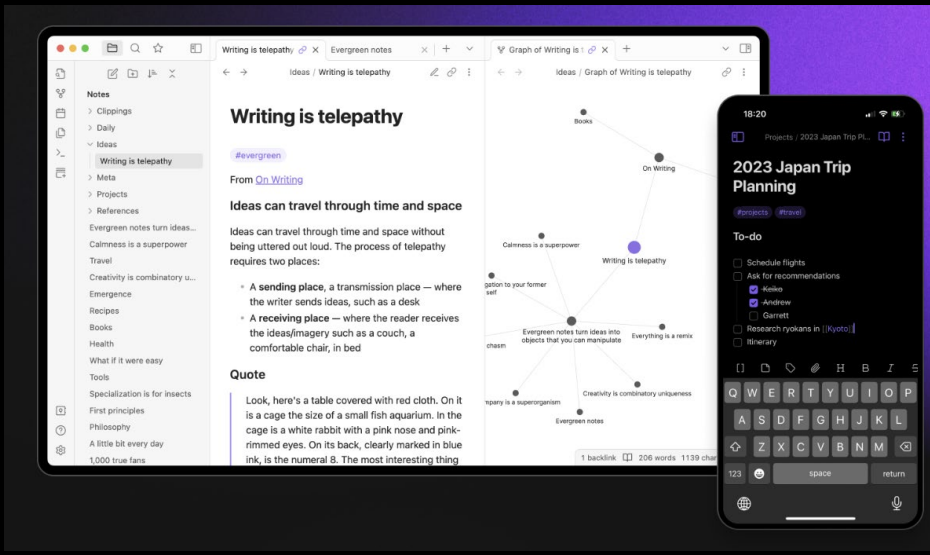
Writing is telepathy

Evergreen notes

Graph of Writing is t

Notes

Clippings

Daily

Ideas

Writing is telepathy

Meta

Projects

References

Evergreen notes turn ideas...

Calmness is a superpower

Travel

Creativity is combinatory u...

Emergence

Recipes

Books

Health

What if it were easy

Tools

Specialization is for insects

First principles

Philosophy

A little bit every day

1,000 true fans

Ideas / Writing is telepathy

Writing is telepathy

#evergreen

From On Writing

Ideas can travel through time and space

Ideas can travel through time and space without being uttered out loud. The process of telepathy requires two places:

- A sending place, a transmission place — where the writer sends ideas, such as a desk
- A receiving place — where the reader receives the ideas/imagery such as a couch, a comfortable chair, in bed

Quote

Look, here's a table covered with red cloth. On it is a cage the size of a small fish aquarium. In the cage is a white rabbit with a pink nose and pink-rimmed eyes. On its back, clearly marked in blue ink, is the numeral 8. The most interesting thing

Ideas / Graph of Writing is telepathy

Books

On Writing

Calmness is a superpower

Writing is telepathy

gation to your former self

Evergreen notes turn ideas into objects that you can manipulate

Everything is a remix

chasm

Creativity is combinatory uniqueness

mpany is a superorganism

Evergreen notes

1 backlink 206 words 1139 char

18:20

Projects / 2023 Japan Trip Pl...

2023 Japan Trip Planning

#projects #travel

To-do

Schedule flights

Ask for recommendations

Keiko

Andrew

Garrett

Research ryokans in [[Kyoto]]

Itinerary

Q W E R T Y U I O P

A S D F G H J K L

Z X C V B N M

123 space return